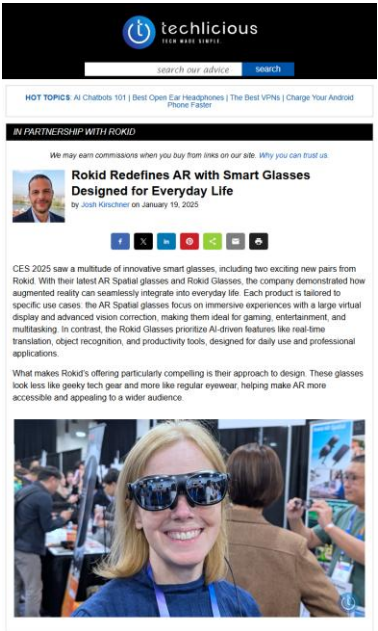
techlicious
TECH MADE SIMPLE

search our advice
search

HOT TOPICS: AI Chatbots 101 | Best Open Ear Headphones | The Best VPNs | Charge Your Android Phone Faster

IN PARTNERSHIP WITH ROKID

We may earn commissions when you buy from links on our site. Why you can trust us

Rokid Redefines AR with Smart Glasses Designed for Everyday Life

by Josh Kirschner on January 19, 2025

f X in P < ✉ 🖶

CES 2025 saw a multitude of innovative smart glasses, including two exciting new pairs from Rokid. With their latest AR Spatial glasses and Rokid Glasses, the company demonstrated how augmented reality can seamlessly integrate into everyday life. Each product is tailored to specific use cases: the AR Spatial glasses focus on immersive experiences with a large virtual display and advanced vision correction, making them ideal for gaming, entertainment, and multitasking. In contrast, the Rokid Glasses prioritize AI-driven features like real-time translation, object recognition, and productivity tools, designed for daily use and professional applications.

What makes Rokid's offering particularly compelling is their approach to design. These glasses look less like geeky tech gear and more like regular eyewear, helping make AR more accessible and appealing to a wider audience.